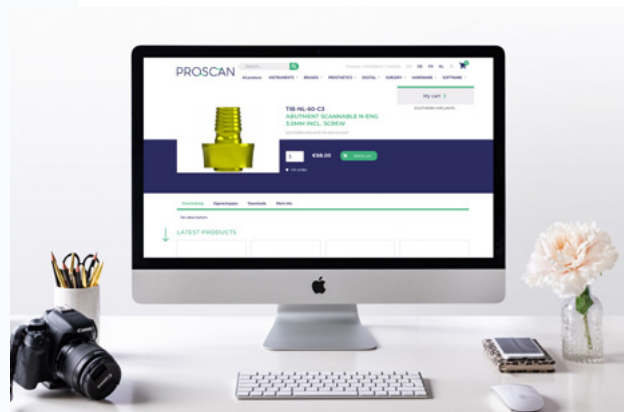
PROSCAN

All products INSTRUMENTS BRANDS PROSTHETICS DIGITAL SURGERY HARDWARE SOFTWARE

NL DE FR NL

My cart

T18-NL-60-C3
ABUTMENT SCANNABLE N-ENG 3.5MM INCL. SCREW

1 €18.00 Add to cart

Omschrijving Eigenschappen Downloads Meer info

LATEST PRODUCTS